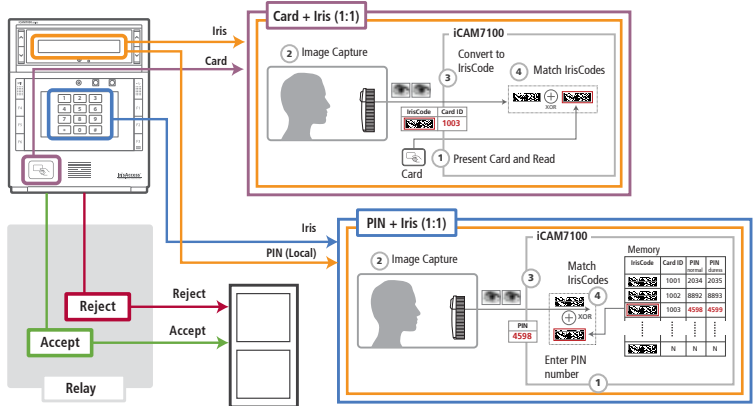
Card + Iris (1:1)

Iris

Card

iCAM7100

2 Image Capture

Convert to IrisCode

3

4 Match IrisCodes

XOR

| IrisCode | Card ID |
|---|---|
| | 1003 |

1 Present Card and Read

Card

1 2 3
4 5 6
7 8 9
* 0 #

PIN + Iris (1:1)

Iris

PIN (Local)

iCAM7100

2 Image Capture

3

Match IrisCodes

4

XOR

PIN
4598

Enter PIN number

1

Memory

| IrisCode | Card ID | PIN normal | PIN duress |
|---|---|---|---|
| | 1001 | 2034 | 2035 |
| | 1002 | 8892 | 8893 |
| | 1003 | 4598 | 4599 |
| ⋮ | ⋮ | ⋮ | ⋮ |
| | N | N | N |

Reject

Reject

Accept

Accept

Relay